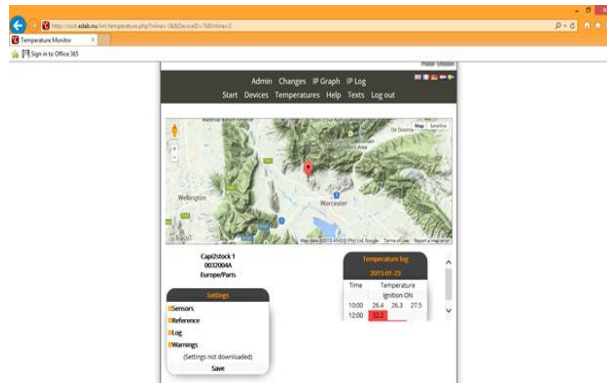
http://ront.edab.nu/tm/temperature.php?elines=1&&DeviceID=76&intlines=3

Temperature Monitor

Sign in to Office 365

Peter Olsson

Admin Changes IP Graph IP Log

Start Devices Temperatures Help Texts Log out

Map Satellite

Wellington

Worcester

De Doorns

Google

Map data ©2015 AfriGIS (Pty) Ltd, Google Terms of Use Report a map error

Capi2stock 1
0032004A
Europe/Paris

Temperature log

2015-01-23

| Time | Temperature | | |
|---|---|---|---|
| | Ignition ON | | |
| 10:00 | 26.4 | 26.3 | 27.5 |
| 12:00 | 32.2 | | |

Settings

Sensors

Reference

Log

Warnings

(Settings not downloaded)

Save